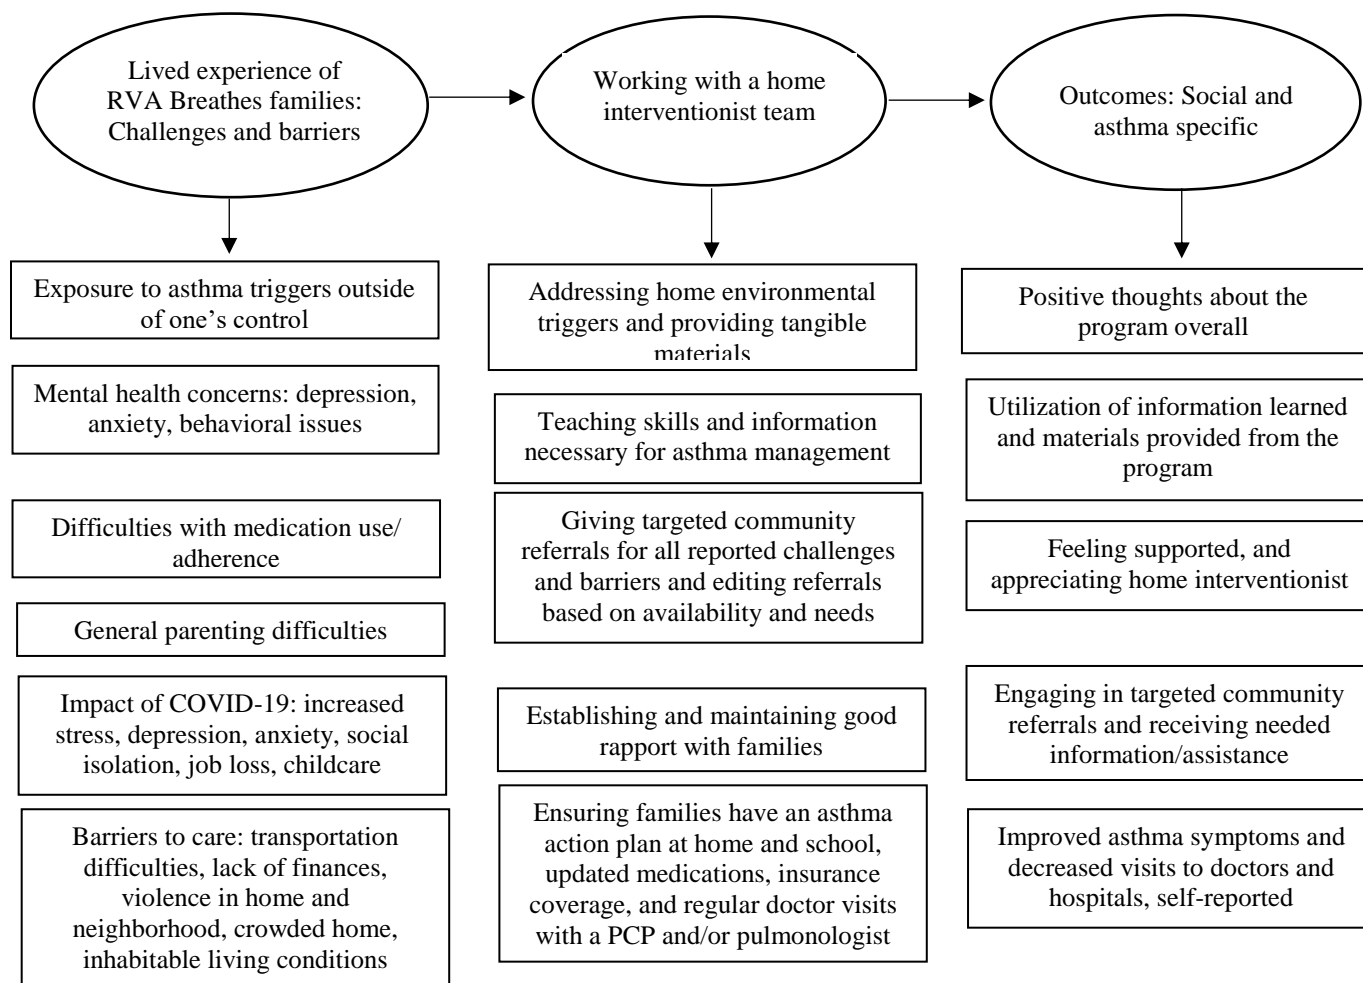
Lived experience of RVA Breathes families: Challenges and barriers

Working with a home interventionist team

Outcomes: Social and asthma specific

Exposure to asthma triggers outside of one's control

Mental health concerns: depression, anxiety, behavioral issues

Difficulties with medication use/ adherence

General parenting difficulties

Impact of COVID-19: increased stress, depression, anxiety, social isolation, job loss, childcare

Barriers to care: transportation difficulties, lack of finances, violence in home and neighborhood, crowded home, inhabitable living conditions

Addressing home environmental triggers and providing tangible materials

Teaching skills and information necessary for asthma management

Giving targeted community referrals for all reported challenges and barriers and editing referrals based on availability and needs

Establishing and maintaining good rapport with families

Ensuring families have an asthma action plan at home and school, updated medications, insurance coverage, and regular doctor visits with a PCP and/or pulmonologist

Positive thoughts about the program overall

Utilization of information learned and materials provided from the program

Feeling supported, and appreciating home interventionist

Engaging in targeted community referrals and receiving needed information/assistance

Improved asthma symptoms and decreased visits to doctors and hospitals, self-reported